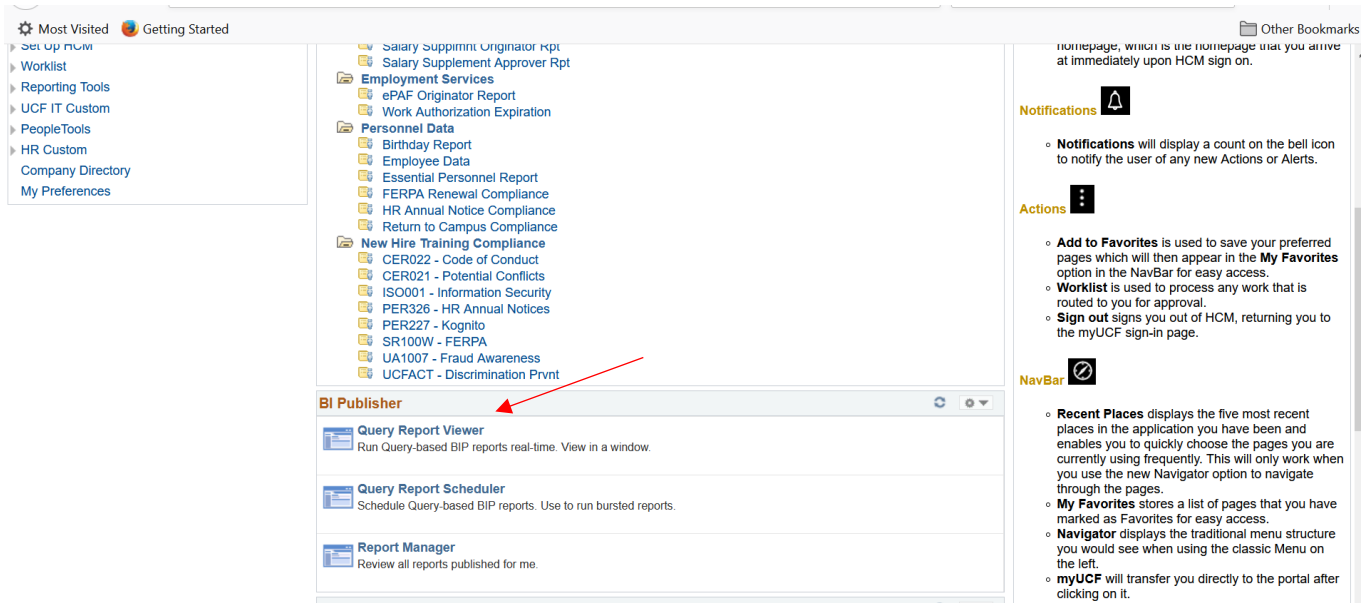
Most Visited Getting Started Other Bookmarks

Set Up HCM
Worklist
Reporting Tools
UCF IT Custom
PeopleTools
HR Custom
Company Directory
My Preferences

Salary Supplmnt Originator Rpt
Salary Supplement Approver Rpt
Employment Services
ePAF Originator Report
Work Authorization Expiration
Personnel Data
Birthday Report
Employee Data
Essential Personnel Report
FERPA Renewal Compliance
HR Annual Notice Compliance
Return to Campus Compliance
New Hire Training Compliance
CER022 - Code of Conduct
CER021 - Potential Conflicts
ISO001 - Information Security
PER326 - HR Annual Notices
PER227 - Kognito
SR100W - FERPA
UA1007 - Fraud Awareness
UCFACT - Discrimination Prvnt

BI Publisher
Query Report Viewer
Run Query-based BIP reports real-time. View in a window.
Query Report Scheduler
Schedule Query-based BIP reports. Use to run bursted reports.
Report Manager
Review all reports published for me.

homepage, which is the homepage that you arrive at immediately upon HCM sign on.

Notifications

- **Notifications** will display a count on the bell icon to notify the user of any new Actions or Alerts.

Actions

- **Add to Favorites** is used to save your preferred pages which will then appear in the **My Favorites** option in the NavBar for easy access.
- **Worklist** is used to process any work that is routed to you for approval.
- **Sign out** signs you out of HCM, returning you to the myUCF sign-in page.

NavBar

- **Recent Places** displays the five most recent places in the application you have been and enables you to quickly choose the pages you are currently using frequently. This will only work when you use the new Navigator option to navigate through the pages.
- **My Favorites** stores a list of pages that you have marked as Favorites for easy access.
- **Navigator** displays the traditional menu structure you would see when using the classic Menu on the left.
- **myUCF** will transfer you directly to the portal after clicking on it.